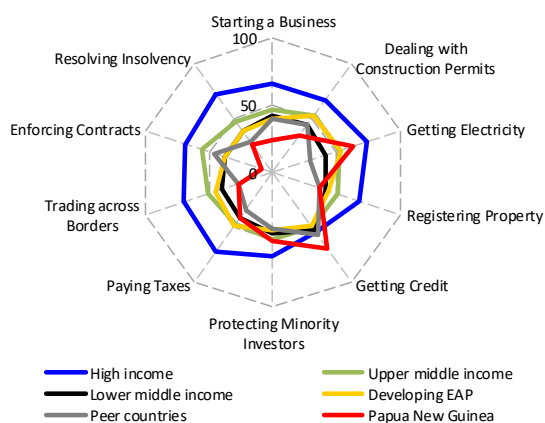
Starting a Business

100

Dealing with Construction Permits

Resolving Insolvency

50

Getting Electricity

Enforcing Contracts

0

Trading across Borders

Registering Property

Paying Taxes

Getting Credit

Protecting Minority Investors

High income
Upper middle income
Lower middle income
Developing EAP
Peer countries
Papua New Guinea